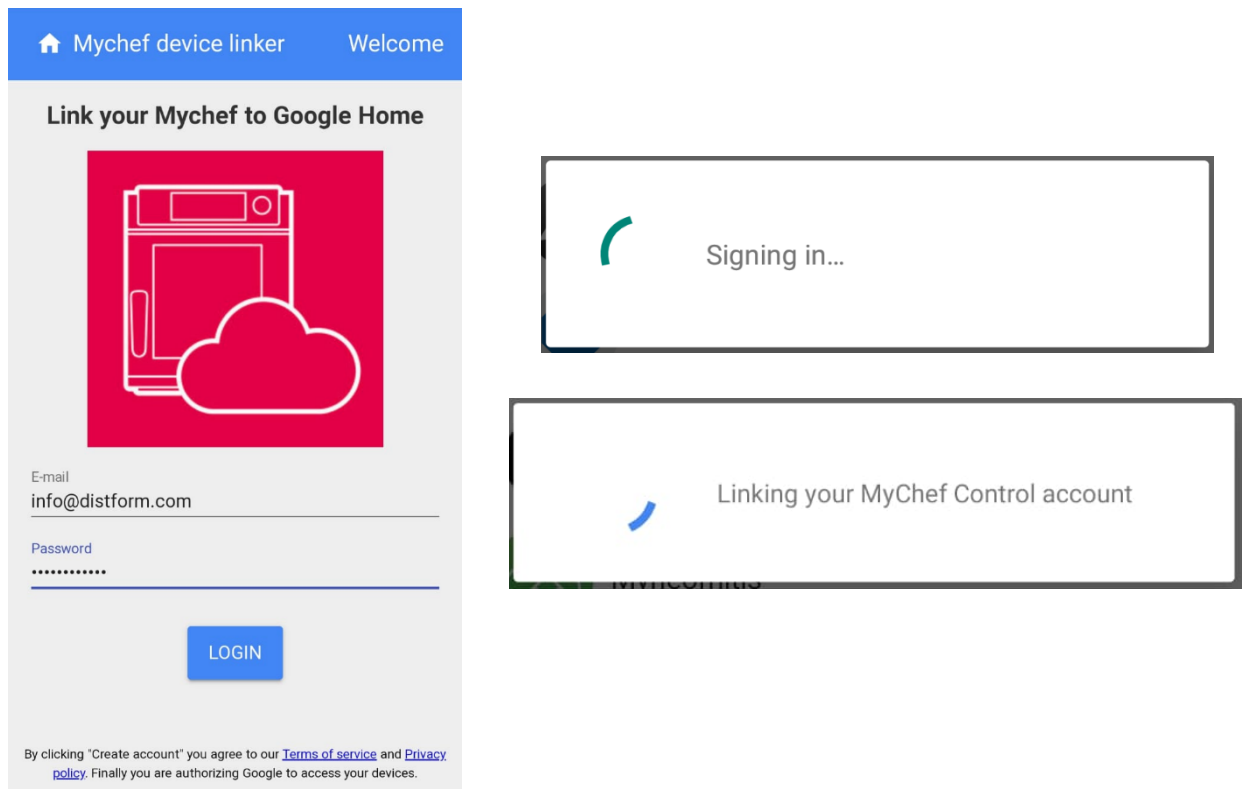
Mychef device linker Welcome

Link your Mychef to Google Home

E-mail
info@distform.com

Password
••••••••••••

LOGIN

By clicking "Create account" you agree to our Terms of service and Privacy policy. Finally you are authorizing Google to access your devices.

Signing in...

Linking your MyChef Control account

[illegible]